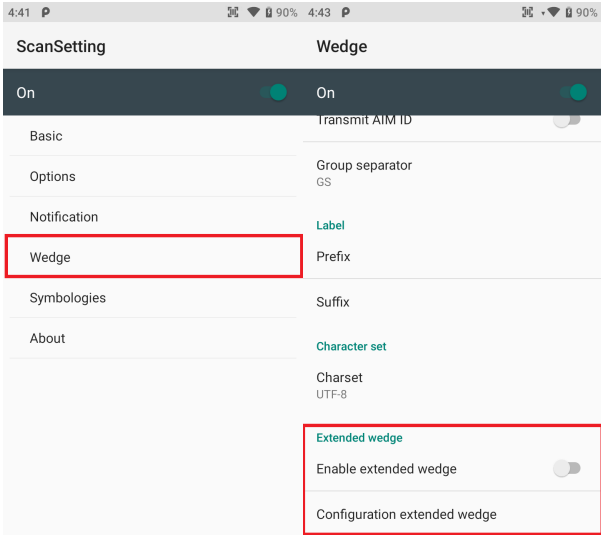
4:41 P 90%

ScanSetting

On

Basic

Options

Notification

Wedge

Symbologies

About

4:43 P 90%

Wedge

On

Transmit AIM ID

Group separator
GS

Label

Prefix

Suffix

Character set

Charset
UTF-8

Extended wedge

Enable extended wedge

Configuration extended wedge